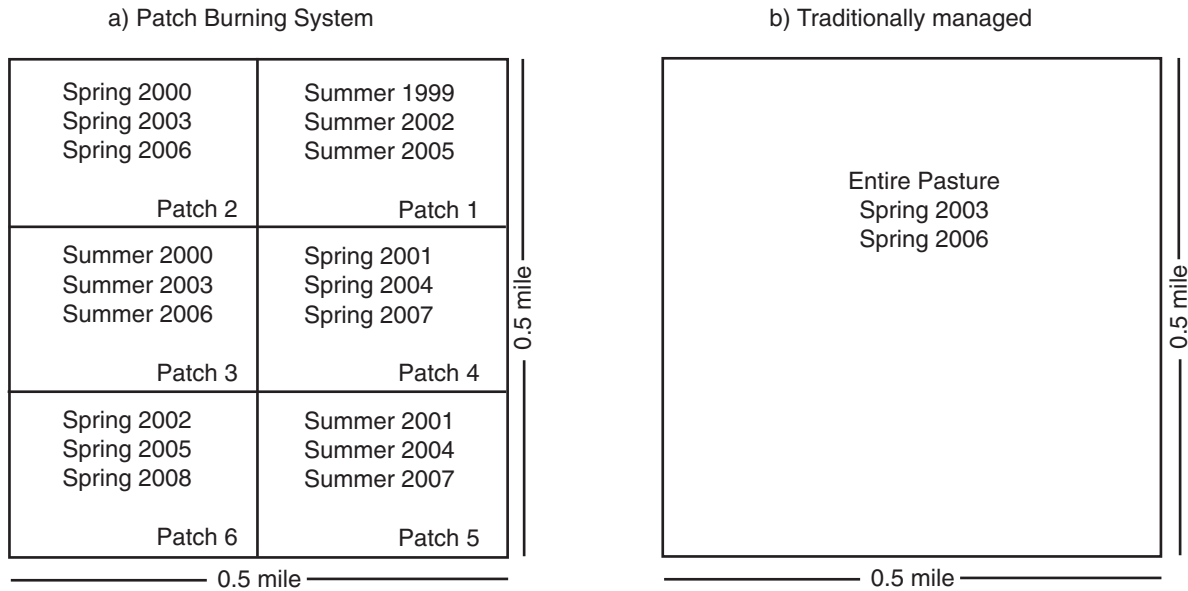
a) Patch Burning System

| Spring 2000<br>Spring 2003<br>Spring 2006<br>Patch 2 | Summer 1999<br>Summer 2002<br>Summer 2005<br>Patch 1 |
|---|---|
| Summer 2000<br>Summer 2003<br>Summer 2006<br>Patch 3 | Spring 2001<br>Spring 2004<br>Spring 2007<br>Patch 4 |
| Spring 2002<br>Spring 2005<br>Spring 2008<br>Patch 6 | Summer 2001<br>Summer 2004<br>Summer 2007<br>Patch 5 |

0.5 mile

0.5 mile

b) Traditionally managed

Entire Pasture
Spring 2003
Spring 2006

0.5 mile

0.5 mile